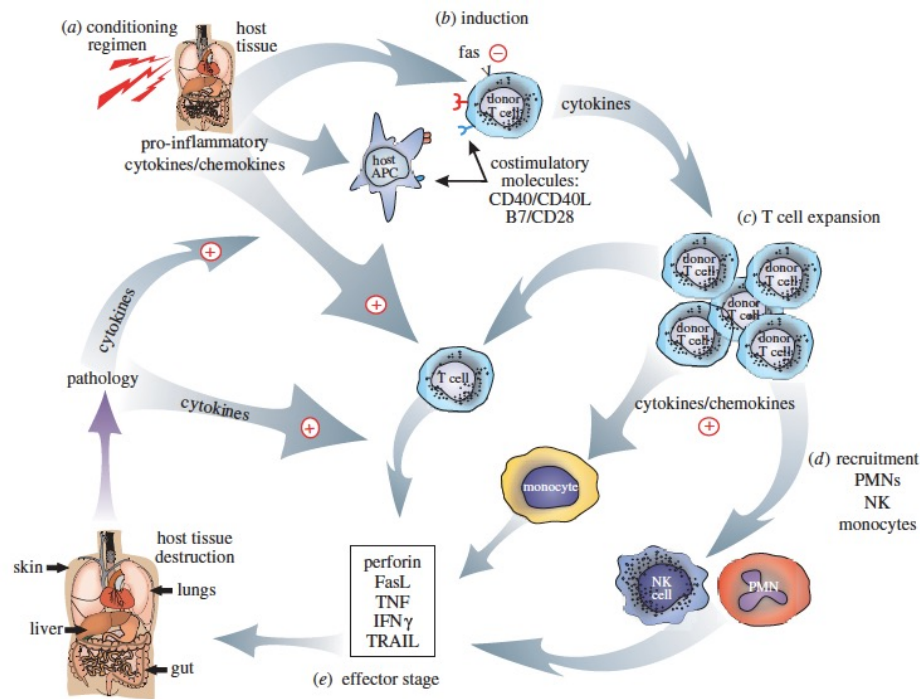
(a) conditioning regimen

host tissue

(b) induction

fas

donor T cell

cytokines

pro-inflammatory cytokines/chemokines

host APC

costimulatory molecules: CD40/CD40L B7/CD28

(c) T cell expansion

donor T cell

donor T cell

donor T cell

donor T cell

donor T cell

cytokines

pathology

cytokines

T cell

cytokines/chemokines

(d) recruitment PMNs NK monocytes

monocyte

host tissue destruction

skin

lungs

liver

gut

perforin
FasL
TNF
IFN$\gamma$
TRAIL

NK cell

PMN

(e) effector stage